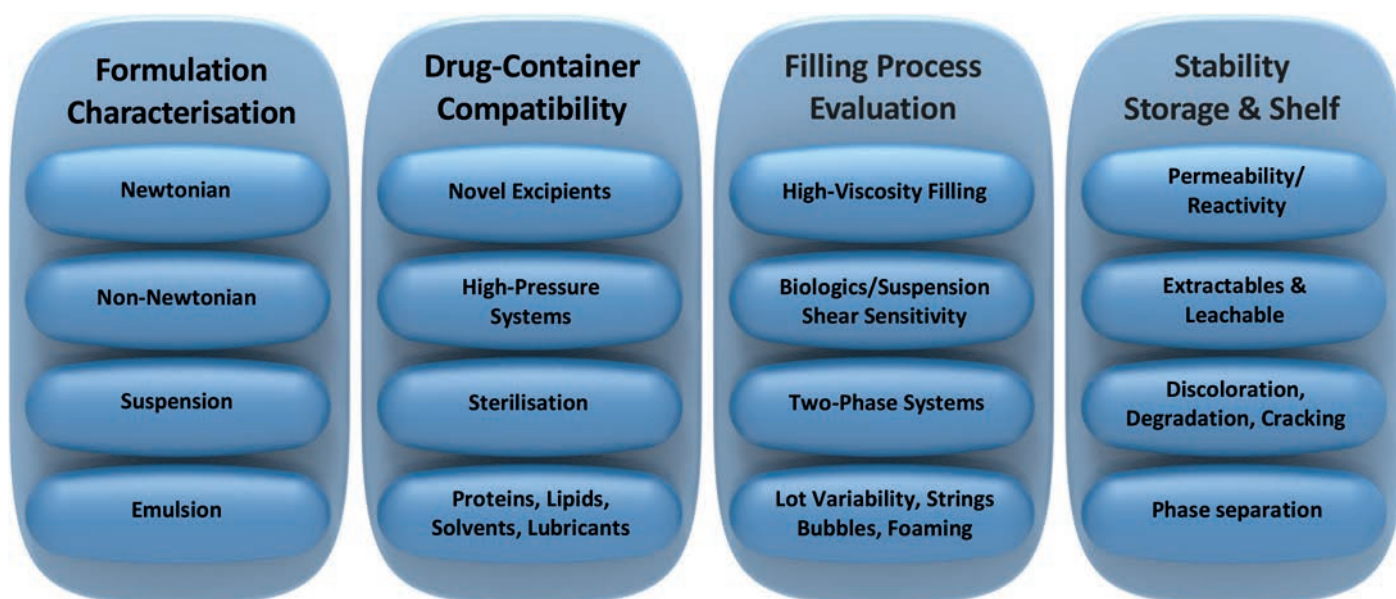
Formulation Characterisation

Newtonian

Non-Newtonian

Suspension

Emulsion

Drug-Container Compatibility

Novel Excipients

High-Pressure Systems

Sterilisation

Proteins, Lipids, Solvents, Lubricants

Filling Process Evaluation

High-Viscosity Filling

Biologics/Suspension Shear Sensitivity

Two-Phase Systems

Lot Variability, Strings Bubbles, Foaming

Stability Storage & Shelf

Permeability/ Reactivity

Extractables & Leachable

Discoloration, Degradation, Cracking

Phase separation